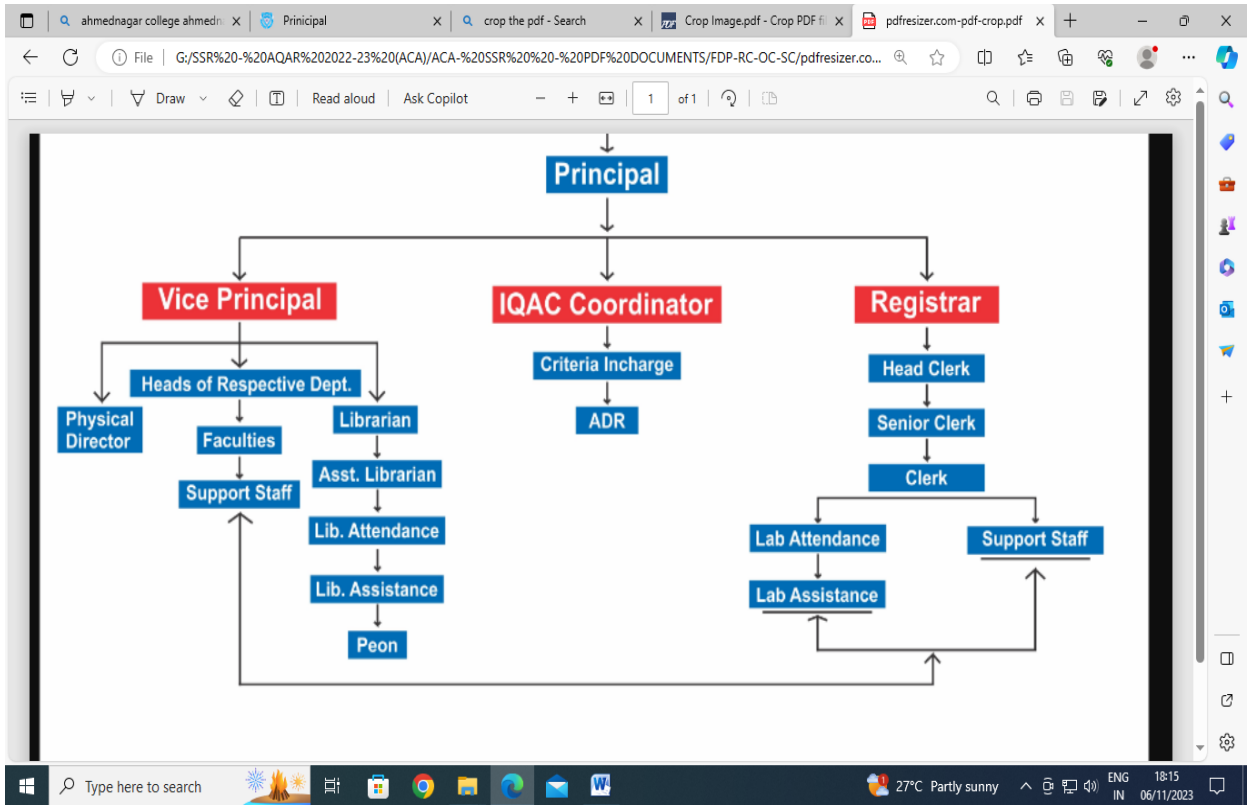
ahmednagar college ahmedn ×
Principal ×
crop the pdf - Search ×
Crop Image.pdf - Crop PDF fi ×
pdfresizer.com-pdf-crop.pdf ×
+

File | G:/SSR%20-%20AQAR%202022-23%20(ACA)/ACA-%20SSR%20%20-%20PDF%20DOCUMENTS/FDP-RC-OC-SC/pdfresizer.co...

Draw
Read aloud
Ask Copilot
− +
1
of 1

Principal

Vice Principal

IQAC Coordinator

Registrar

Heads of Respective Dept.

Physical Director

Faculties

Support Staff

Librarian

Asst. Librarian

Lib. Attendance

Lib. Assistance

Peon

Criteria Incharge

ADR

Head Clerk

Senior Clerk

Clerk

Lab Attendance

Lab Assistance

Support Staff

Type here to search

27°C Partly sunny

ENG IN

18:15 06/11/2023